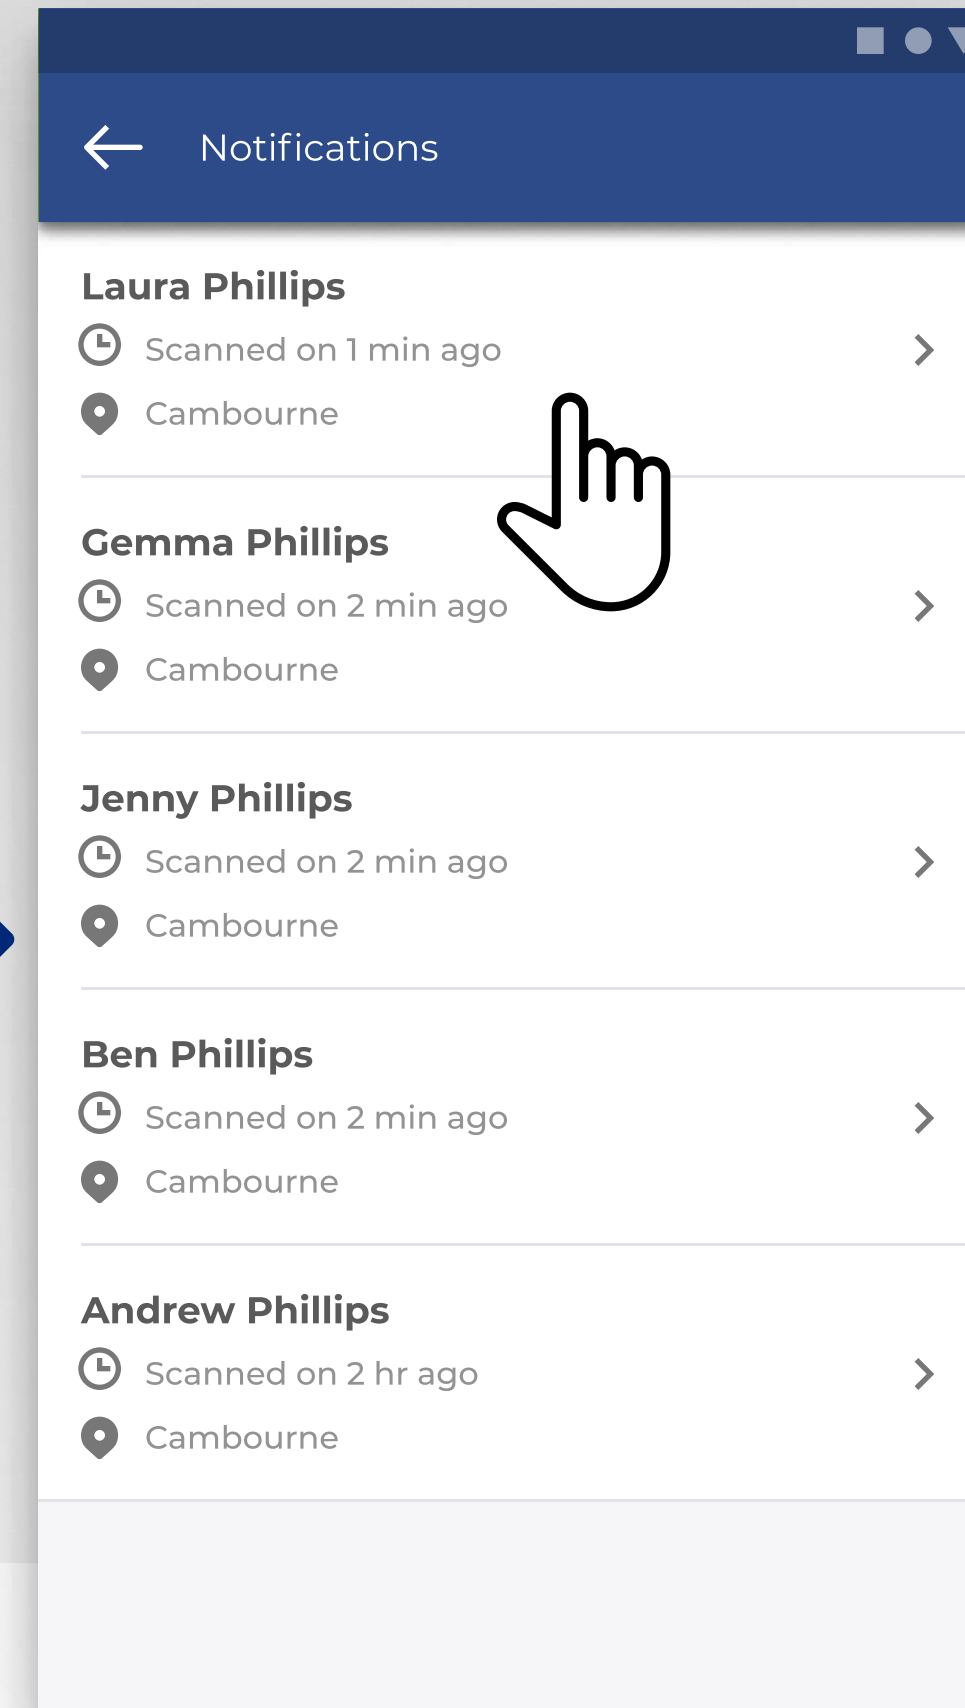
Notifications

Laura Phillips
Scanned on 1 min ago
Cambourne

Gemma Phillips
Scanned on 2 min ago
Cambourne

Jenny Phillips
Scanned on 2 min ago
Cambourne

Ben Phillips
Scanned on 2 min ago
Cambourne

Andrew Phillips
Scanned on 2 hr ago
Cambourne